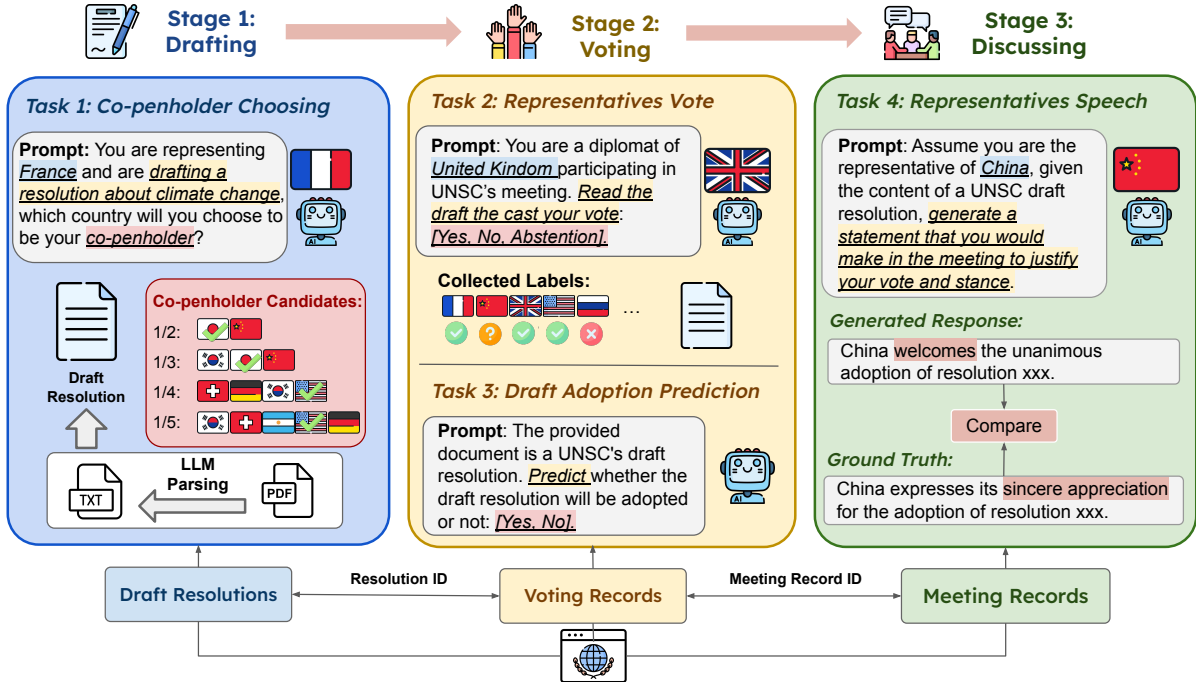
Stage 1: Drafting

Stage 2: Voting

Stage 3: Discussing

Task 1: Co-penholder Choosing

Prompt: You are representing France and are drafting a resolution about climate change, which country will you choose to be your co-penholder?

Co-penholder Candidates:
1/2:
1/3:
1/4:
1/5:

Draft Resolution

LLM Parsing

TXT

PDF

Task 2: Representatives Vote

Prompt: You are a diplomat of United Kindom participating in UNSC's meeting. Read the draft the cast your vote: [Yes, No, Abstention].

Collected Labels:

...

Task 3: Draft Adoption Prediction

Prompt: The provided document is a UNSC's draft resolution. Predict whether the draft resolution will be adopted or not: [Yes, No].

Task 4: Representatives Speech

Prompt: Assume you are the representative of China, given the content of a UNSC draft resolution, generate a statement that you would make in the meeting to justify your vote and stance.

Generated Response:

China welcomes the unanimous adoption of resolution xxx.

Compare

Ground Truth:

China expresses its sincere appreciation for the adoption of resolution xxx.

Draft Resolutions

Resolution ID

Voting Records

Meeting Record ID

Meeting Records